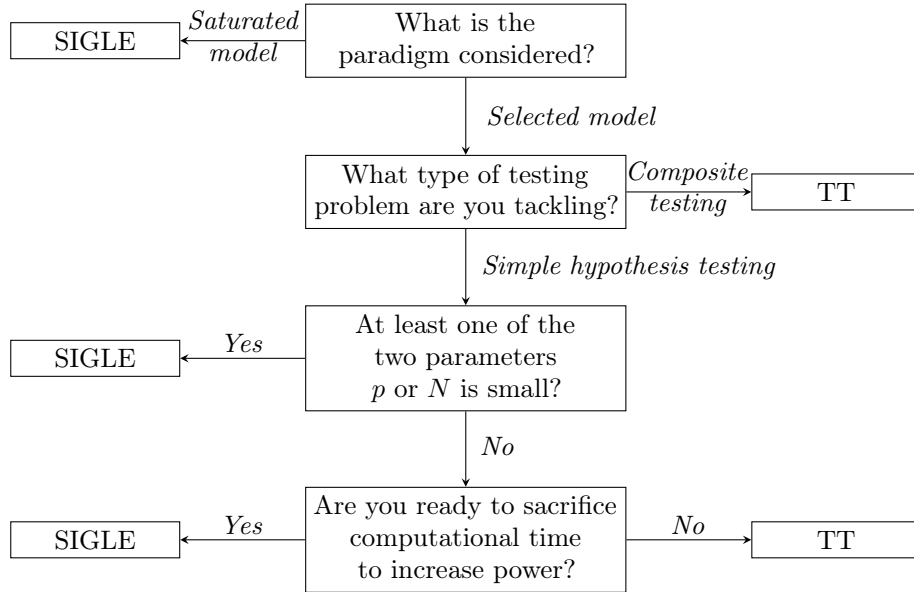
SIGLE

Saturated model

What is the paradigm considered?

Selected model

What type of testing problem are you tackling?

Composite testing

TT

Simple hypothesis testing

SIGLE

Yes

At least one of the two parameters $p$ or $N$ is small?

No

SIGLE

Yes

Are you ready to sacrifice computational time to increase power?

No

TT